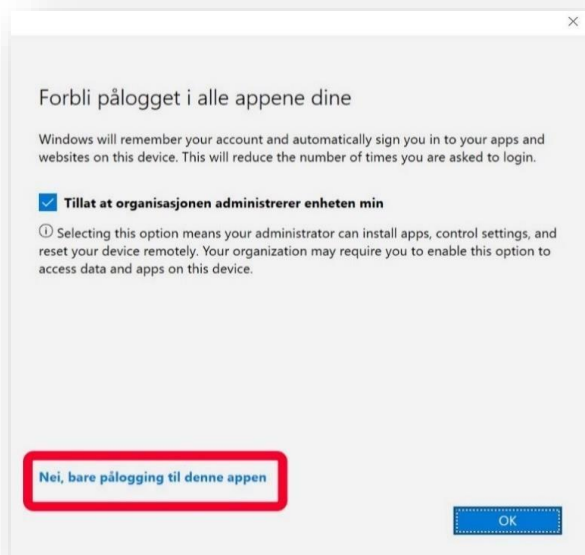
×

Forbli pålogget i alle appene dine

Windows will remember your account and automatically sign you in to your apps and websites on this device. This will reduce the number of times you are asked to login.

Tillat at organisasjonen administrerer enheten min

ⓘ Selecting this option means your administrator can install apps, control settings, and reset your device remotely. Your organization may require you to enable this option to access data and apps on this device.

Nei, bare pålogging til denne appen

OK